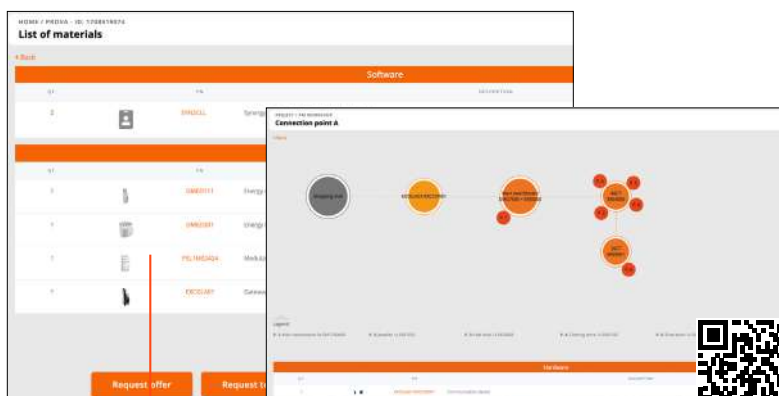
HOME / PROVA - ID: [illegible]
List of materials

< Back

Software

| QT | PN | DESCRIPTION |
|---|---|---|
| 2 | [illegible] | Synergy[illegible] |

| QT | PN |  |
|---|---|---|
| 1 | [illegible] | Energy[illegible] |
| 1 | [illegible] | Energy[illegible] |
| 1 | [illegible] | Modula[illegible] |
| 1 | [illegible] | Connec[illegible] |

Request offer
Request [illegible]

PROJECT / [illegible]
Connection point A

< Back

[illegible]

Legend

Hardware